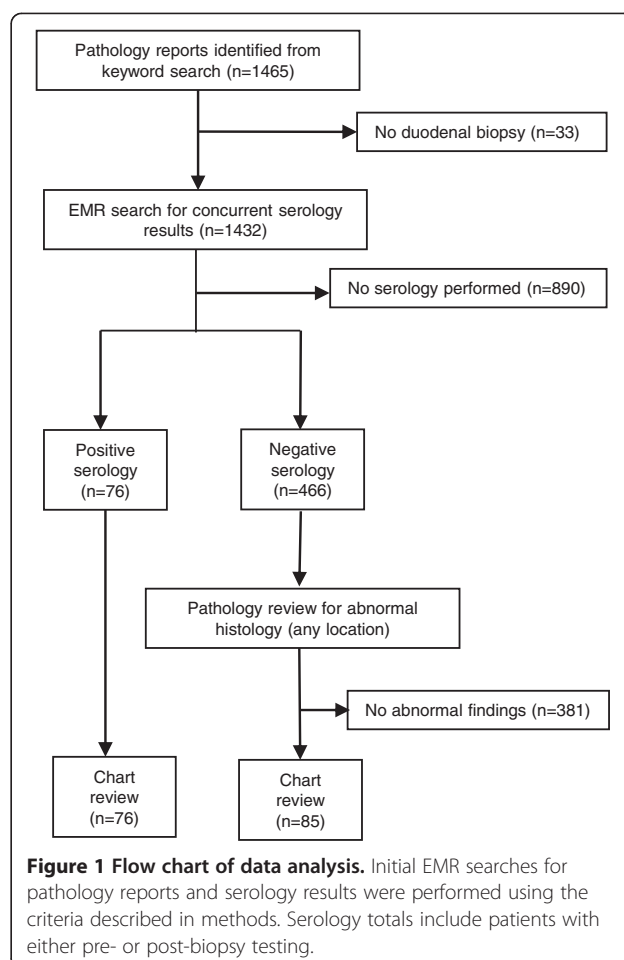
Pathology reports identified from keyword search (n=1465)

No duodenal biopsy (n=33)

EMR search for concurrent serology results (n=1432)

No serology performed (n=890)

Positive serology (n=76)

Negative serology (n=466)

Pathology review for abnormal histology (any location)

No abnormal findings (n=381)

Chart review (n=76)

Chart review (n=85)

**Figure 1 Flow chart of data analysis.** Initial EMR searches for pathology reports and serology results were performed using the criteria described in methods. Serology totals include patients with either pre- or post-biopsy testing.